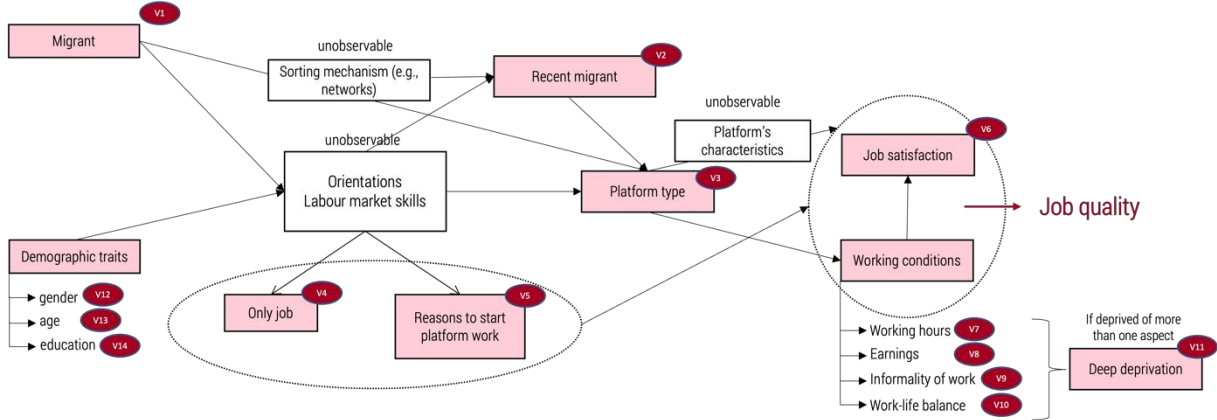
Migrant V1

unobservable

Sorting mechanism (e.g., networks)

Recent migrant V2

unobservable

Platform's characteristics

Job satisfaction V6

unobservable

Orientations
Labour market skills

Platform type V3

Job quality

Working conditions

Demographic traits

gender V12

age V13

education V14

Only job V4

Reasons to start platform work V5

Working hours V7

Earnings V8

Informality of work V9

Work-life balance V10

If deprived of more than one aspect

Deep deprivation V11